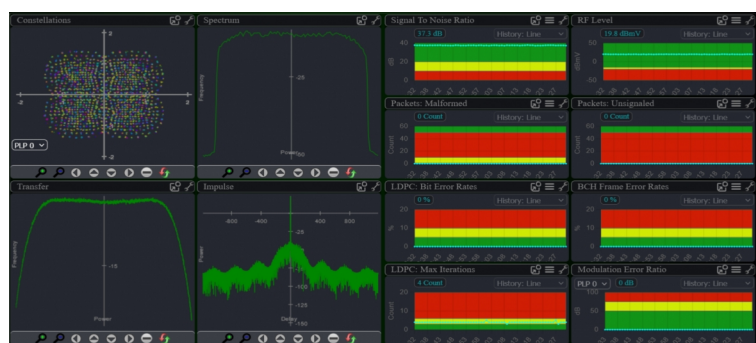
Constellations

2

-2

2

-2

PLP 0

Spectrum

Frequency

-25

Power -50

Signal To Noise Ratio

37.3 dB

History: Line

40

20

0

dB

RF Level

19.8 dBmV

History: Line

50

0

-50

dBmV

Packets: Malformed

0 Count

History: Line

60

40

20

0

Count

Packets: Unsignaled

0 Count

History: Line

60

40

20

0

Count

Transfer

Frequency

-15

Power

Impulse

-800

-400

400

800

-25

Power

-100

-125

Delay -150

LDPC: Bit Error Rates

0 %

History: Line

20

10

0

%

BCH Frame Error Rates

0 %

History: Line

20

10

0

%

LDPC: Max Iterations

4 Count

History: Line

20

10

0

Count

Modulation Error Ratio

PLP 0

0 dB

History: Line

100

50

0

dB